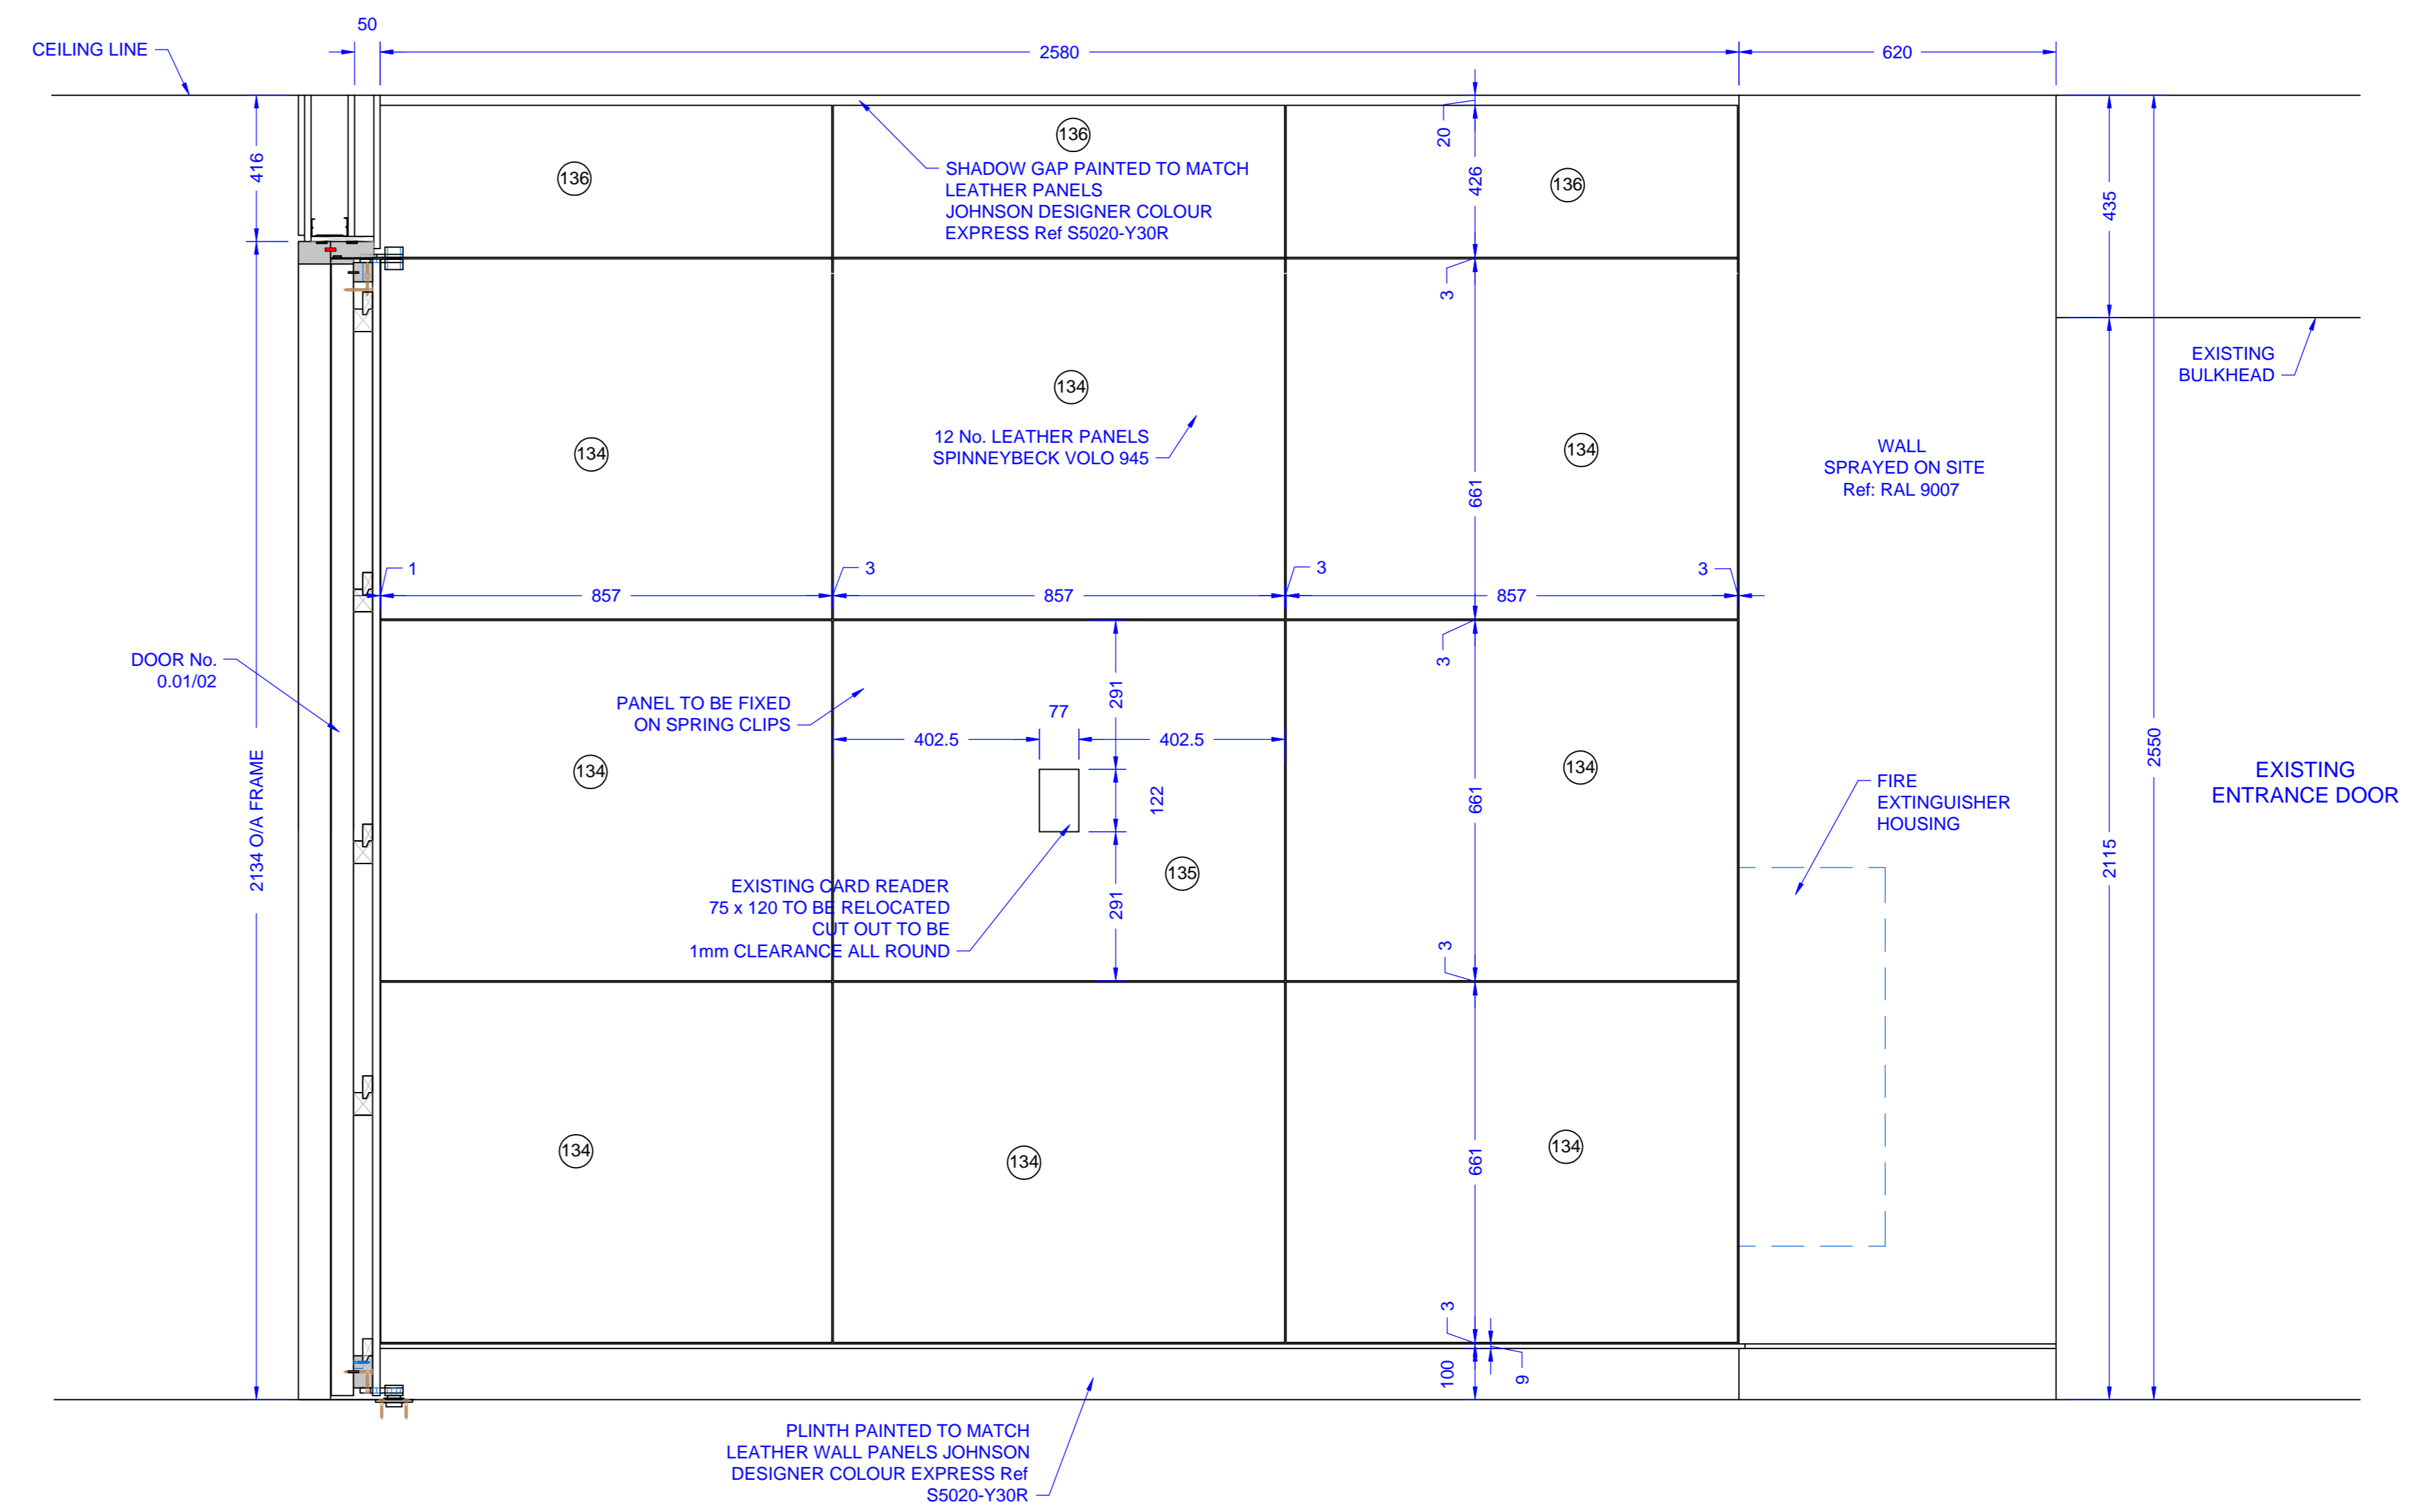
50

CEILING LINE

2580

620

416

136

136

SHADOW GAP PAINTED TO MATCH
LEATHER PANELS
JOHNSON DESIGNER COLOUR
EXPRESS Ref S5020-Y30R

20

426

136

435

3

EXISTING
BULKHEAD

134

134

12 No. LEATHER PANELS
SPINNEYBECK VOLO 945

134

WALL
SPRAYED ON SITE
Ref: RAL 9007

661

1

857

3

857

3

857

3

DOOR No.
0.01/02

3

PANEL TO BE FIXED
ON SPRING CLIPS

291

77

402.5

402.5

2134 O/A FRAME

134

134

661

2550

EXISTING
ENTRANCE DOOR

FIRE
EXTINGUISHER
HOUSING

122

2115

135

EXISTING CARD READER
75 x 120 TO BE RELOCATED
CUT OUT TO BE
1mm CLEARANCE ALL ROUND

291

3

134

134

661

134

3

100

9

PLINTH PAINTED TO MATCH
LEATHER WALL PANELS JOHNSON
DESIGNER COLOUR EXPRESS Ref
S5020-Y30R